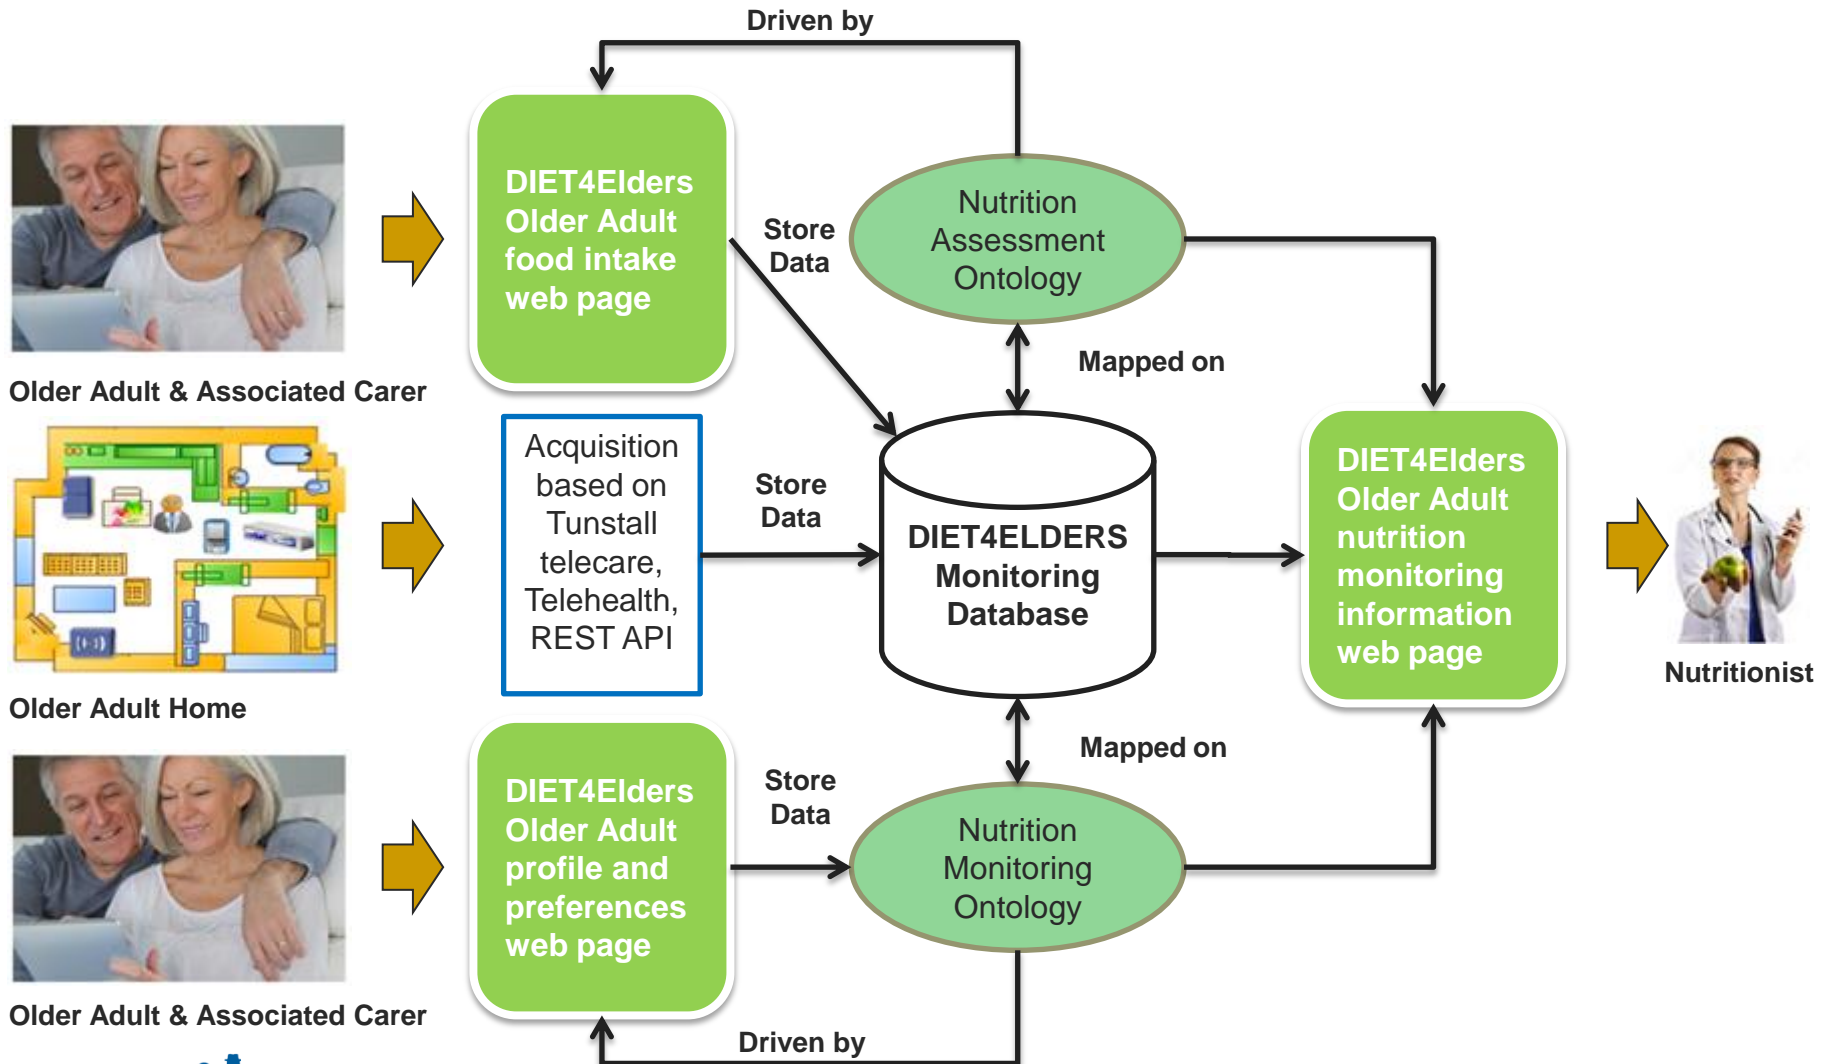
Driven by

DIET4Elders Older Adult food intake web page

Store Data

Nutrition Assessment Ontology

Older Adult & Associated Carer

Mapped on

Acquisition based on Tunstall telecare, Telehealth, REST API

Store Data

DIET4ELDERS Monitoring Database

DIET4Elders Older Adult nutrition monitoring information web page

Nutritionist

Older Adult Home

Mapped on

DIET4Elders Older Adult profile and preferences web page

Store Data

Nutrition Monitoring Ontology

Older Adult & Associated Carer

Driven by